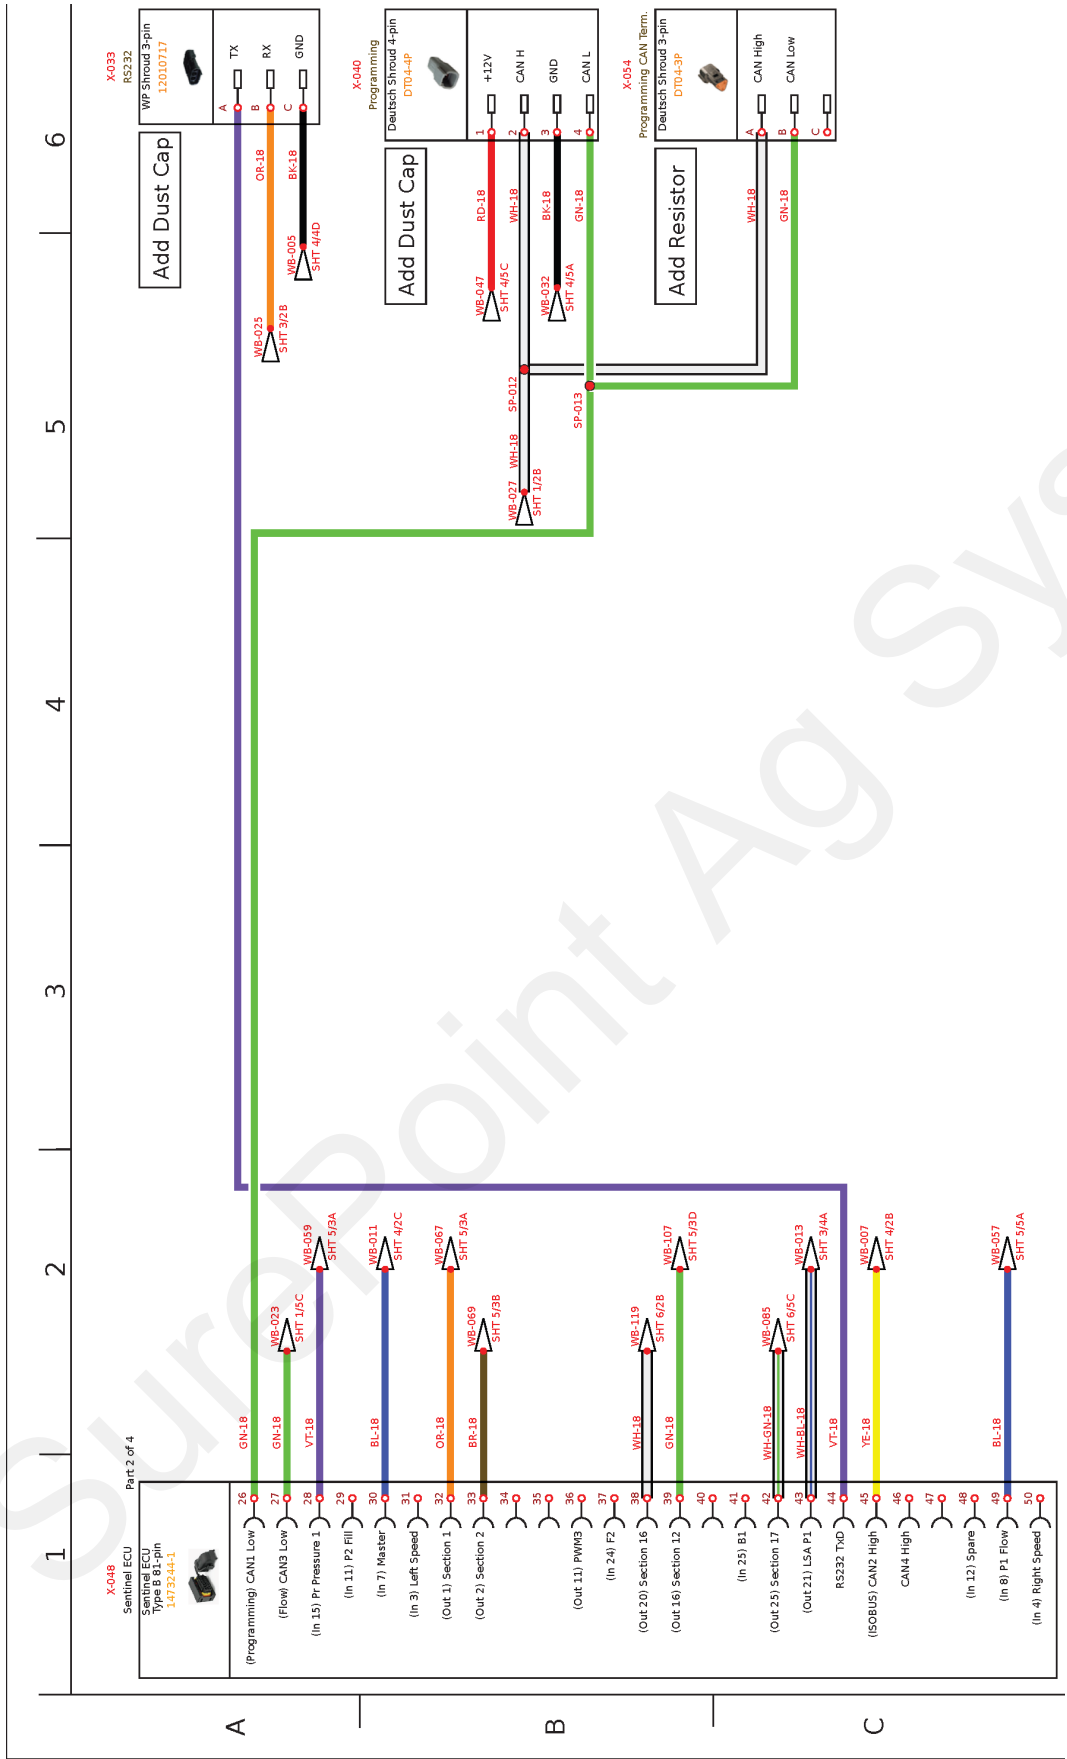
6
5
4
3
2
1
A
B
C

X-033
RS232
WP Shroud 3-pin
12010717
A TX
B RX
C GND
Add Dust Cap
OR-18
BK-18
WB-005
SHT 4/4D
WB-025
SHT 3/2B

X-040
Programming
Deutsch Shroud 4-pin
DT04-4P
1 +12V
2 CAN H
3 GND
4 CAN L
Add Dust Cap
RD-18
WH-18
BK-18
GN-18
WB-047
SHT 4/5C
WB-032
SHT 4/5A
SP-012
SP-013
WH-18
WB-027
SHT 1/2B

X-054
Programming CAN Term.
Deutsch Shroud 3-pin
DT04-3P
A CAN High
B CAN Low
C
Add Resistor
WH-18
GN-18

X-048
Sentinel ECU
Sentinel ECU
Type B 81-pin
1473244-1
Part 2 of 4

| Pin | Function | Wire | Destination |
|---|---|---|---|
| 26 | (Programming) CAN1 Low | GN-18 | |
| 27 | (Flow) CAN3 Low | GN-18 | WB-023 SHT 1/5C |
| 28 | (In 15) Pr Pressure 1 | VT-18 | WB-059 SHT 5/3A |
| 29 | (In 11) P2 Fill | | |
| 30 | (In 7) Master | BL-18 | WB-011 SHT 4/2C |
| 31 | (In 3) Left Speed | | |
| 32 | (Out 1) Section 1 | OR-18 | WB-067 SHT 5/3A |
| 33 | (Out 2) Section 2 | BR-18 | WB-069 SHT 5/3B |
| 34 | | | |
| 35 | | | |
| 36 | (Out 11) PWM3 | | |
| 37 | (In 24) F2 | | |
| 38 | (Out 20) Section 16 | WH-18 | WB-119 SHT 6/2B |
| 39 | (Out 16) Section 12 | GN-18 | WB-107 SHT 5/3D |
| 40 | | | |
| 41 | (In 25) B1 | | |
| 42 | (Out 25) Section 17 | WH-GN-18 | WB-085 SHT 6/5C |
| 43 | (Out 21) LSA P1 | WH-BL-18 | WB-013 SHT 3/4A |
| 44 | RS232 TxD | VT-18 | |
| 45 | (ISOBUS) CAN2 High | YE-18 | WB-007 SHT 4/2B |
| 46 | CAN4 High | | |
| 47 | | | |
| 48 | (In 12) Spare | | |
| 49 | (In 8) P1 Flow | BL-18 | WB-057 SHT 5/5A |
| 50 | (In 4) Right Speed | | |

SurePoint Ag Sys